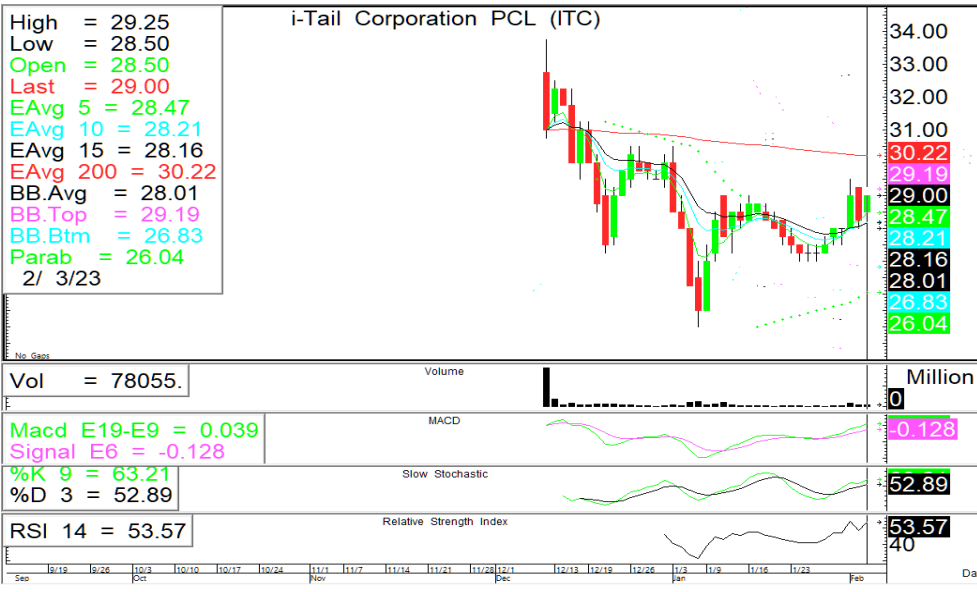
High = 29.25
Low = 28.50
Open = 28.50
Last = 29.00
EAvg 5 = 28.47
EAvg 10 = 28.21
EAvg 15 = 28.16
EAvg 200 = 30.22
BB.Avg = 28.01
BB.Top = 29.19
BB.Btm = 26.83
Parab = 26.04
2/ 3/23

i-Tail Corporation PCL (ITC)

No Gaps

34.00
33.00
32.00
31.00
30.22
29.19
29.00
28.47
28.21
28.16
28.01
26.83
26.04

Vol = 78055.
Volume
Million
0

Macd E19-E9 = 0.039
Signal E6 = -0.128
MACD
-0.128

%K 9 = 63.21
%D 3 = 52.89
Slow Stochastic
52.89

RSI 14 = 53.57
Relative Strength Index
53.57
40

9/19 9/26 10/3 10/10 10/17 10/24 11/1 11/7 11/14 11/21 11/28 12/1 12/13 12/19 12/26 1/3 1/9 1/16 1/23
Sep Oct Nov Dec Jan Feb
Da